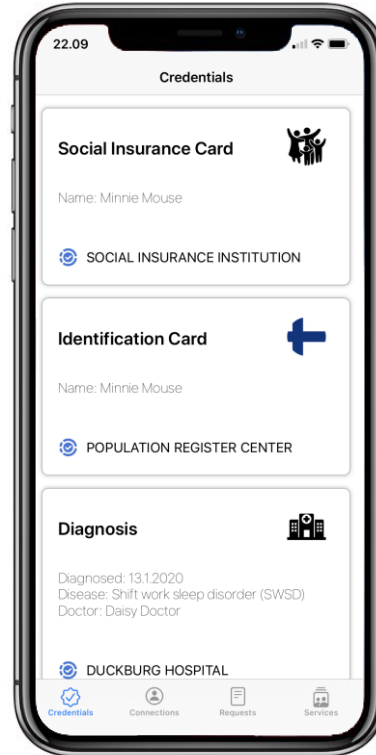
22.09

Credentials

Social Insurance Card

Name: Minnie Mouse

SOCIAL INSURANCE INSTITUTION

Identification Card

Name: Minnie Mouse

POPULATION REGISTER CENTER

Diagnosis

Diagnosed: 13.1.2020
Disease: Shift work sleep disorder (SWSD)
Doctor: Daisy Doctor

DUCKBURG HOSPITAL

Credentials Connections Requests Services